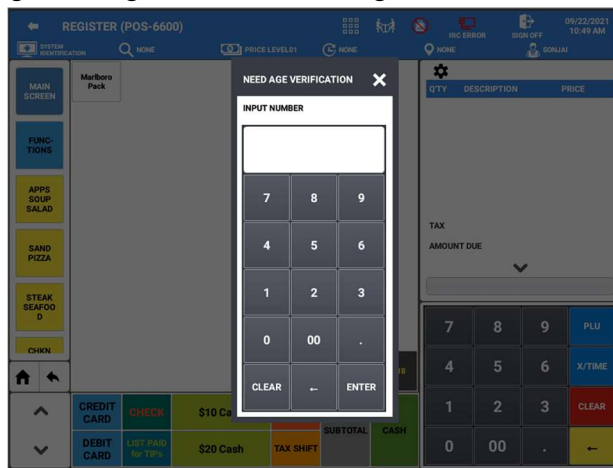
REGISTER (POS-6600)
IRC ERROR
SIGN OFF
09/22/2021
10:49 AM
SYSTEM IDENTIFICATION
NONE
PRICE LEVEL01
NONE
NONE
SONJAI

MAIN SCREEN
FUNC-TIONS
APPS SOUP SALAD
SAND PIZZA
STEAK SEAFOO D
CHKN

Marlboro Pack

NEED AGE VERIFICATION
INPUT NUMBER

| 7 | 8 | 9 |
|---|---|---|
| 4 | 5 | 6 |
| 1 | 2 | 3 |
| 0 | 00 | . |
| CLEAR | ← | ENTER |

Q'TY DESCRIPTION PRICE
TAX
AMOUNT DUE

| 7 | 8 | 9 | PLU |
|---|---|---|---|
| 4 | 5 | 6 | X/TIME |
| 1 | 2 | 3 | CLEAR |
| 0 | 00 | . | ← |

CREDIT CARD
CHECK
$10 Ca
DEBIT CARD
LIST PAID for TIPs
$20 Cash
TAX SHIFT
SUBTOTAL
CASH